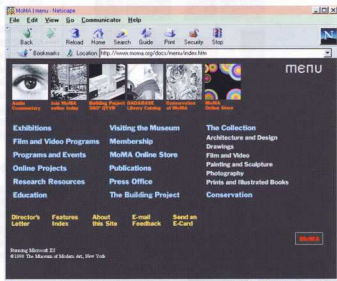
MoMA | menu - Netscape

File Edit View Go Communicator Help

Back Forward Reload Home Search Guide Print Security Stop

Bookmarks Location: http://www.moma.org/docs/menu/index.htm

menu

Audio Commentary
July MoMA online index
Building Project 2D/3D
DADABASE Library Catalog
Conservation
MoMA Online Store

Exhibitions
Film and Video Programs
Programs and Events
Online Projects
Research Resources
Education

Visiting the Museum
Membership
MoMA Online Store
Publications
Press Office
The Building Project

The Collection
Architecture and Design
Drawings
Film and Video
Painting and Sculpture
Photography
Prints and Illustrated Books
Conservation

Director's Letter
Features Index
About this Site
E-mail Feedback
Send an E-Card

MoMA

Running Microsoft IIS
©1998 The Museum of Modern Art, New York